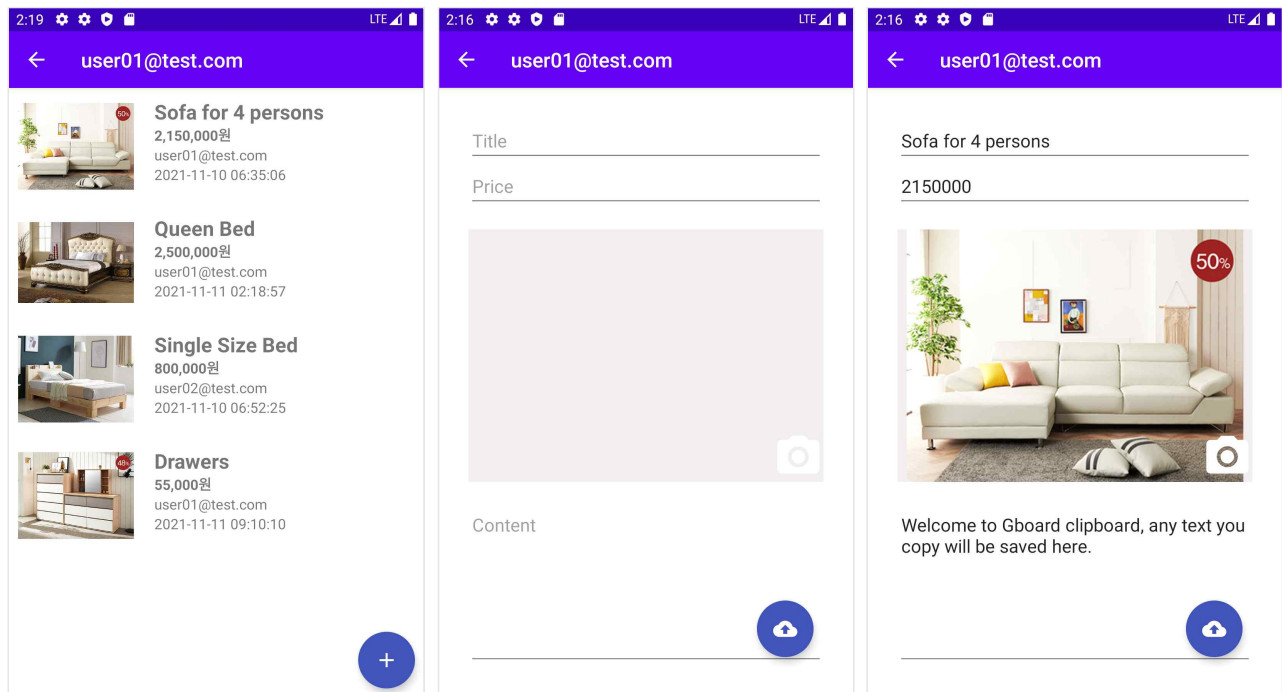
2:19 LTE

user01@test.com

50%

Sofa for 4 persons
2,150,000원
user01@test.com
2021-11-10 06:35:06

Queen Bed
2,500,000원
user01@test.com
2021-11-11 02:18:57

Single Size Bed
800,000원
user02@test.com
2021-11-10 06:52:25

48%

Drawers
55,000원
user01@test.com
2021-11-11 09:10:10

+

2:16 LTE

user01@test.com

Title

Price

Content

2:16 LTE

user01@test.com

Sofa for 4 persons

2150000

50%

Welcome to Gboard clipboard, any text you copy will be saved here.